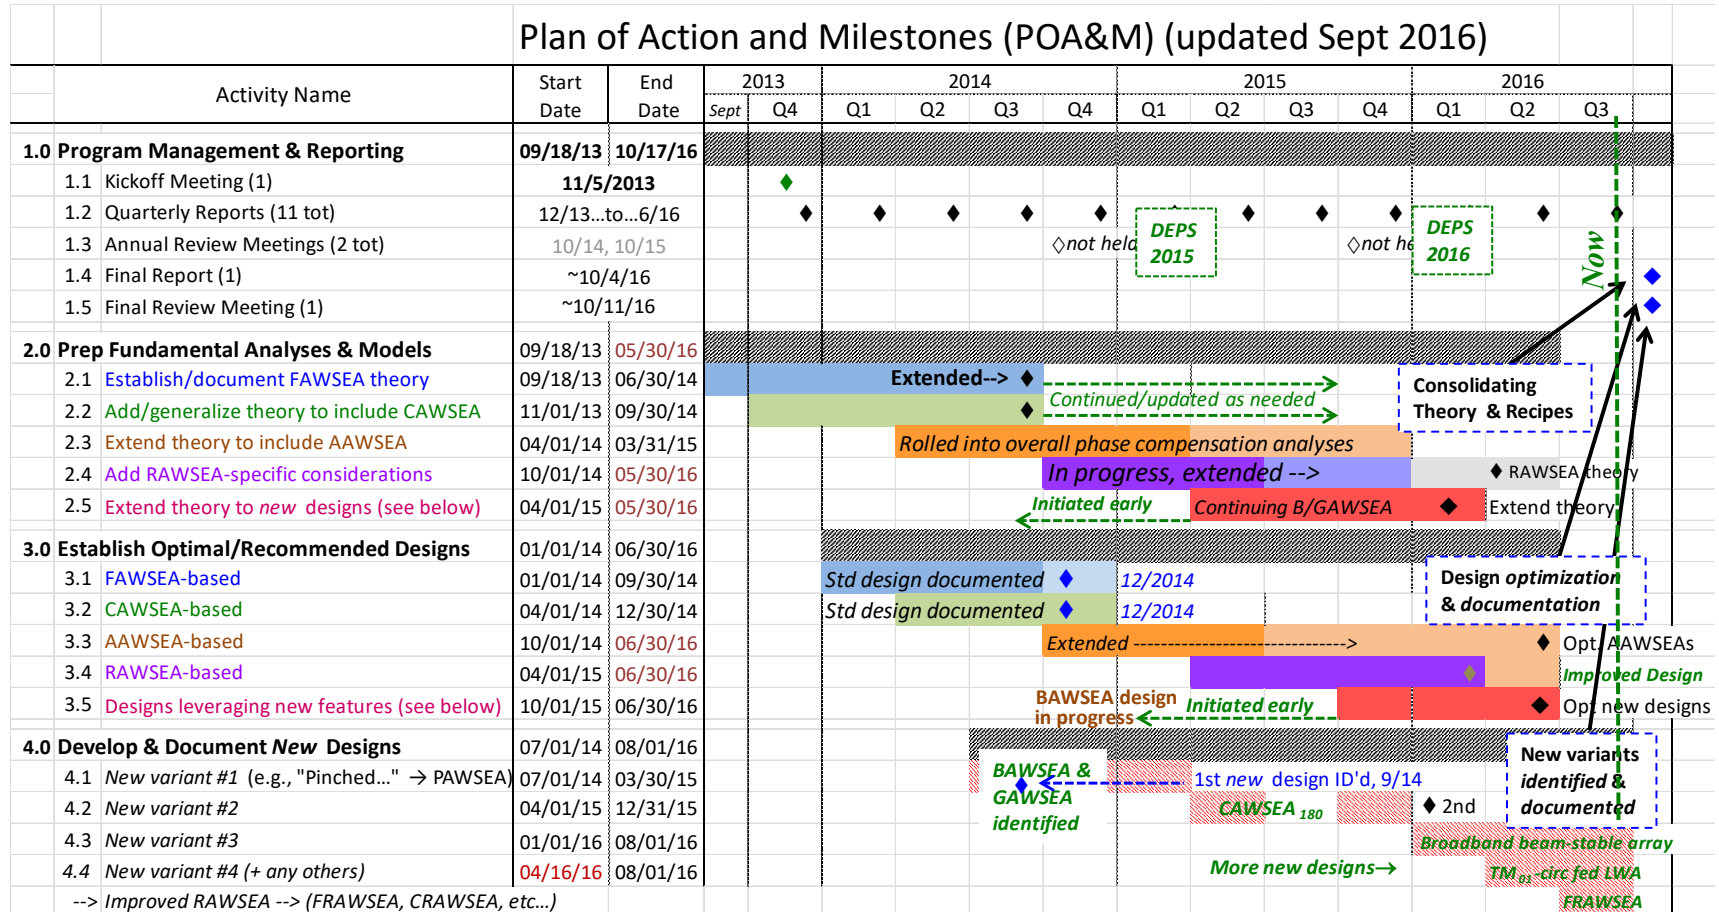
Plan of Action and Milestones (POA&M) (updated Sept 2016)

| Activity Name | Start Date | End Date |
|---|---|---|
| 1.0 Program Management & Reporting | 09/18/13 | 10/17/16 |
| 1.1 Kickoff Meeting (1) | 11/5/2013 | |
| 1.2 Quarterly Reports (11 tot) | 12/13...to...6/16 | |
| 1.3 Annual Review Meetings (2 tot) | 10/14, 10/15 | |
| 1.4 Final Report (1) | ~10/4/16 | |
| 1.5 Final Review Meeting (1) | ~10/11/16 | |
| 2.0 Prep Fundamental Analyses & Models | 09/18/13 | 05/30/16 |
| 2.1 Establish/document FAWSEA theory | 09/18/13 | 06/30/14 |
| 2.2 Add/generalize theory to include CAWSEA | 11/01/13 | 09/30/14 |
| 2.3 Extend theory to include AAWSEA | 04/01/14 | 03/31/15 |
| 2.4 Add RAWSEA-specific considerations | 10/01/14 | 05/30/16 |
| 2.5 Extend theory to new designs (see below) | 04/01/15 | 05/30/16 |
| 3.0 Establish Optimal/Recommended Designs | 01/01/14 | 06/30/16 |
| 3.1 FAWSEA-based | 01/01/14 | 09/30/14 |
| 3.2 CAWSEA-based | 04/01/14 | 12/30/14 |
| 3.3 AAWSEA-based | 10/01/14 | 06/30/16 |
| 3.4 RAWSEA-based | 04/01/15 | 06/30/16 |
| 3.5 Designs leveraging new features (see below) | 10/01/15 | 06/30/16 |
| 4.0 Develop & Document New Designs | 07/01/14 | 08/01/16 |
| 4.1 New variant #1 (e.g., "Pinched..." → PAWSEA) | 07/01/14 | 03/30/15 |
| 4.2 New variant #2 | 04/01/15 | 12/31/15 |
| 4.3 New variant #3 | 01/01/16 | 08/01/16 |
| 4.4 New variant #4 (+ any others) | 04/16/16 | 08/01/16 |

--> Improved RAWSEA --> (FRAWSEA, CRAWSEA, etc...)

2013 2014 2015 2016
Sept Q4 Q1 Q2 Q3 Q4 Q1 Q2 Q3 Q4 Q1 Q2 Q3

◇not held
DEPS 2015
◇not held
DEPS 2016
Now
Extended-->
Continued/updated as needed
Consolidating Theory & Recipes
Rolled into overall phase compensation analyses
In progress, extended -->
RAWSEA theory
Initiated early
Continuing B/GAWSEA
Extend theory
Std design documented
12/2014
Std design documented
12/2014
Design optimization & documentation
Extended ---------------------->
Opt. AAWSEAs
Improved Design
BAWSEA design in progress
Initiated early
Opt new designs
New variants identified & documented
BAWSEA & GAWSEA identified
1st new design ID'd, 9/14
CAWSEA $_{180}$
2nd
Broadband beam-stable array
More new designs→
TM$_{01}$-circ fed LWA
FRAWSEA